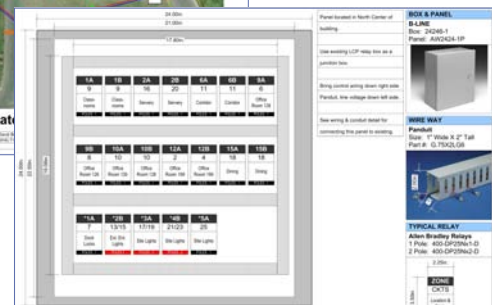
24.00in
21.00in
17.60in
24.00in
22.0in
18.00in

1A 9 Class rooms
1B 9 Class rooms
2A 16 Servery
2B 20 Servery
6A 11 Corridor
6B 6 Corridor
8A 6 Office Room 128

9B 6 Office Room 128
10A 10 Office Room 128
10B 3 Office Room 128
12A 2 Office Room 128
12B 4 Office Room 128
15A 16 Dining
15B 18 Dining

*1A 7 Stair Lights
*2B 13/15 Exit Sign Lights
*3A 17/19 Site Lights
*4B 21/23 Site Lights
*5A 25

Panel located in North Center of building.

Use existing LCP relay box as a junction box.

Bring control wiring down right side.

Panduit, line voltage down left side.

See wiring & conduit detail for connecting this panel to existing.

BOX & PANEL
B-LINE
Box: 24246-1
Panel: AW2424-1P

WIRE WAY
Panduit
Size: 1" Wide X 2" Tall
Part #: G.75X2LG6

TYPICAL RELAY
Allen Bradley Relays
1 Pole: 400-DP25Nx1-D
2 Pole: 400-DP25Nx2-D

2.25in
3.50in
ZONE
CKTS
Location &

ate